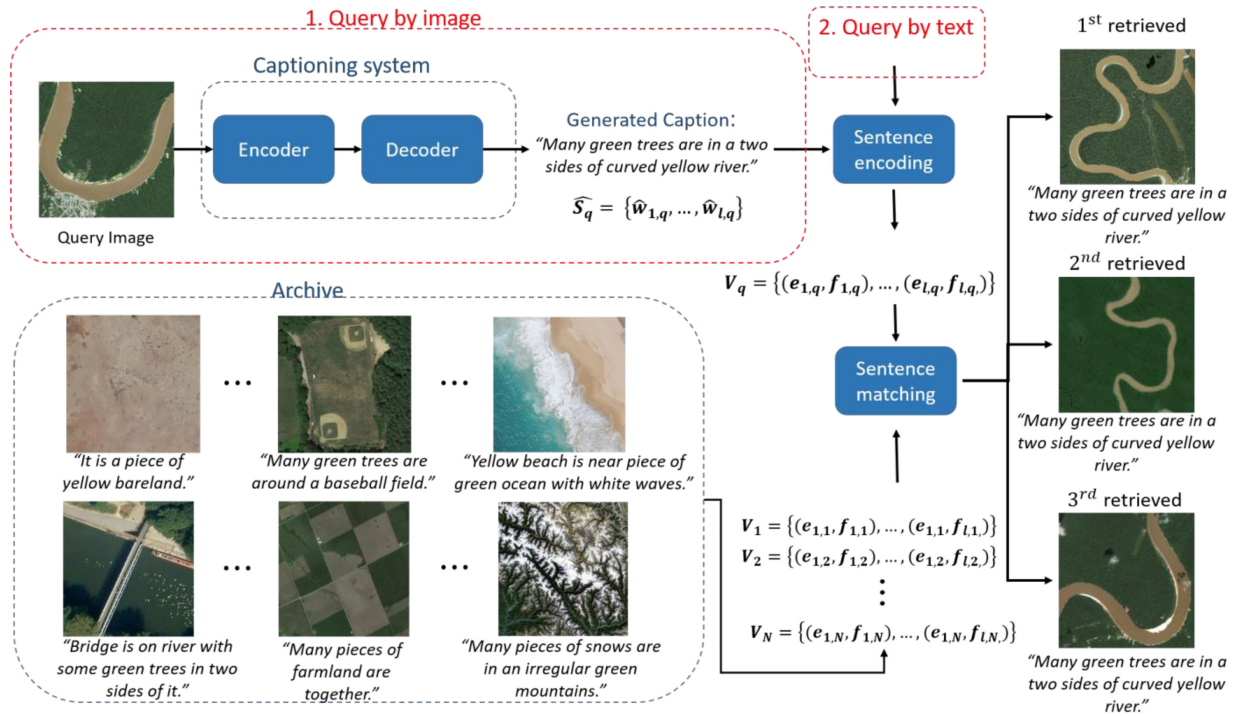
1. Query by image

2. Query by text

Captioning system

Encoder

Decoder

Query Image

Generated Caption:
"Many green trees are in a two sides of curved yellow river."

$\widehat{S_q} = \{\hat{w}_{1,q}, \dots, \hat{w}_{l,q}\}$

Sentence encoding

$V_q = \{(e_{1,q}, f_{1,q}), \dots, (e_{l,q}, f_{l,q})\}$

Sentence matching

Archive

"It is a piece of yellow bareland."

"Many green trees are around a baseball field."

"Yellow beach is near piece of green ocean with white waves."

"Bridge is on river with some green trees in two sides of it."

"Many pieces of farmland are together."

"Many pieces of snows are in an irregular green mountains."

$V_1 = \{(e_{1,1}, f_{1,1}), \dots, (e_{1,1}, f_{l,1})\}$
$V_2 = \{(e_{1,2}, f_{1,2}), \dots, (e_{1,2}, f_{l,2})\}$
$V_N = \{(e_{1,N}, f_{1,N}), \dots, (e_{1,N}, f_{l,N})\}$

$1^{st}$ retrieved

"Many green trees are in a two sides of curved yellow river."

$2^{nd}$ retrieved

"Many green trees are in a two sides of curved yellow river."

$3^{rd}$ retrieved

"Many green trees are in a two sides of curved yellow river."